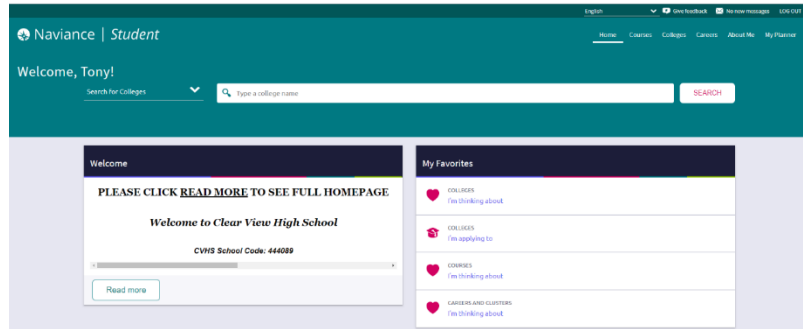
English
Give feedback
No new messages
LOG OUT

Naviance | Student

Home Courses Colleges Careers About Me My Planner

Welcome, Tony!

Search for Colleges
Type a college name
SEARCH

Welcome

PLEASE CLICK READ MORE TO SEE FULL HOMEPAGE

Welcome to Clear View High School

CVHS School Code: 444089

Read more

My Favorites

COLLEGES
I'm thinking about

COLLEGES
I'm applying to

COURSES
I'm thinking about

CAREERS AND CLUSTERS
I'm thinking about